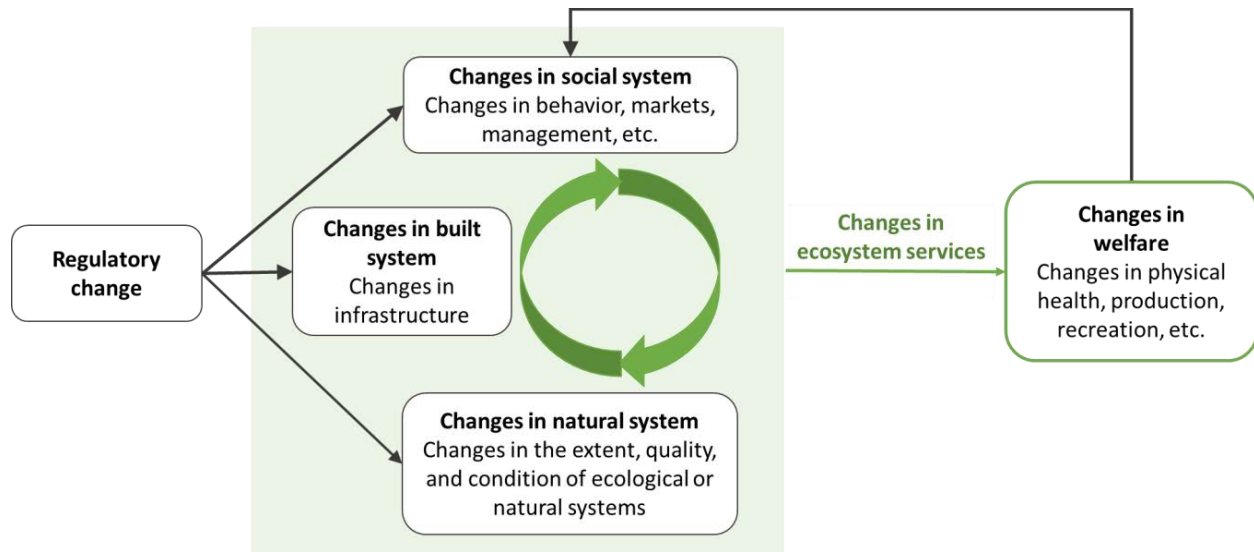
Regulatory change

Changes in social system
Changes in behavior, markets, management, etc.

Changes in built system
Changes in infrastructure

Changes in natural system
Changes in the extent, quality, and condition of ecological or natural systems

Changes in ecosystem services

Changes in welfare
Changes in physical health, production, recreation, etc.